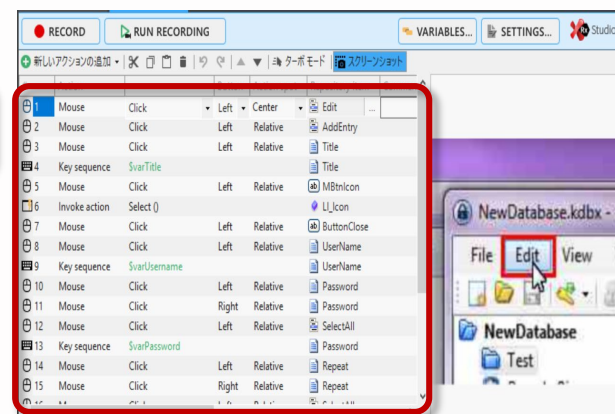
RECORD
RUN RECORDING
VARIABLES...
SETTINGS...
Studio

新しいアクションの追加
ターボモード
スクリーンショット

| | | | | | |
|---|---|---|---|---|---|
| 1 | Mouse | Click | Left | Center | Edit |
| 2 | Mouse | Click | Left | Relative | AddEntry |
| 3 | Mouse | Click | Left | Relative | Title |
| 4 | Key sequence | $varTitle | | | Title |
| 5 | Mouse | Click | Left | Relative | MBtnIcon |
| 6 | Invoke action | Select () | | | LI_Icon |
| 7 | Mouse | Click | Left | Relative | ButtonClose |
| 8 | Mouse | Click | Left | Relative | UserName |
| 9 | Key sequence | $varUsername | | | UserName |
| 10 | Mouse | Click | Left | Relative | Password |
| 11 | Mouse | Click | Right | Relative | Password |
| 12 | Mouse | Click | Left | Relative | SelectAll |
| 13 | Key sequence | $varPassword | | | Password |
| 14 | Mouse | Click | Left | Relative | Repeat |
| 15 | Mouse | Click | Right | Relative | Repeat |

NewDatabase.kdbx -
File
Edit
View
NewDatabase
Test